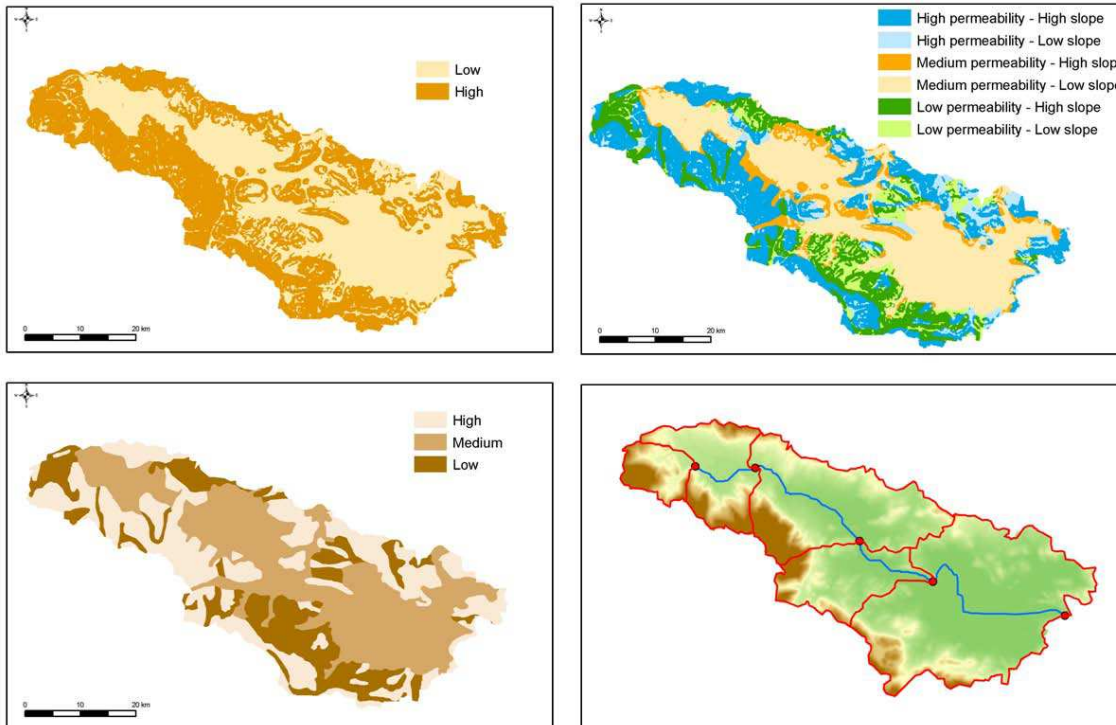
Low
High

0 10 20 km

High permeability - High slope
High permeability - Low slope
Medium permeability - High slop
Medium permeability - Low slope
Low permeability - High slope
Low permeability - Low slope

0 10 20 km

High
Medium
Low

0 10 20 km